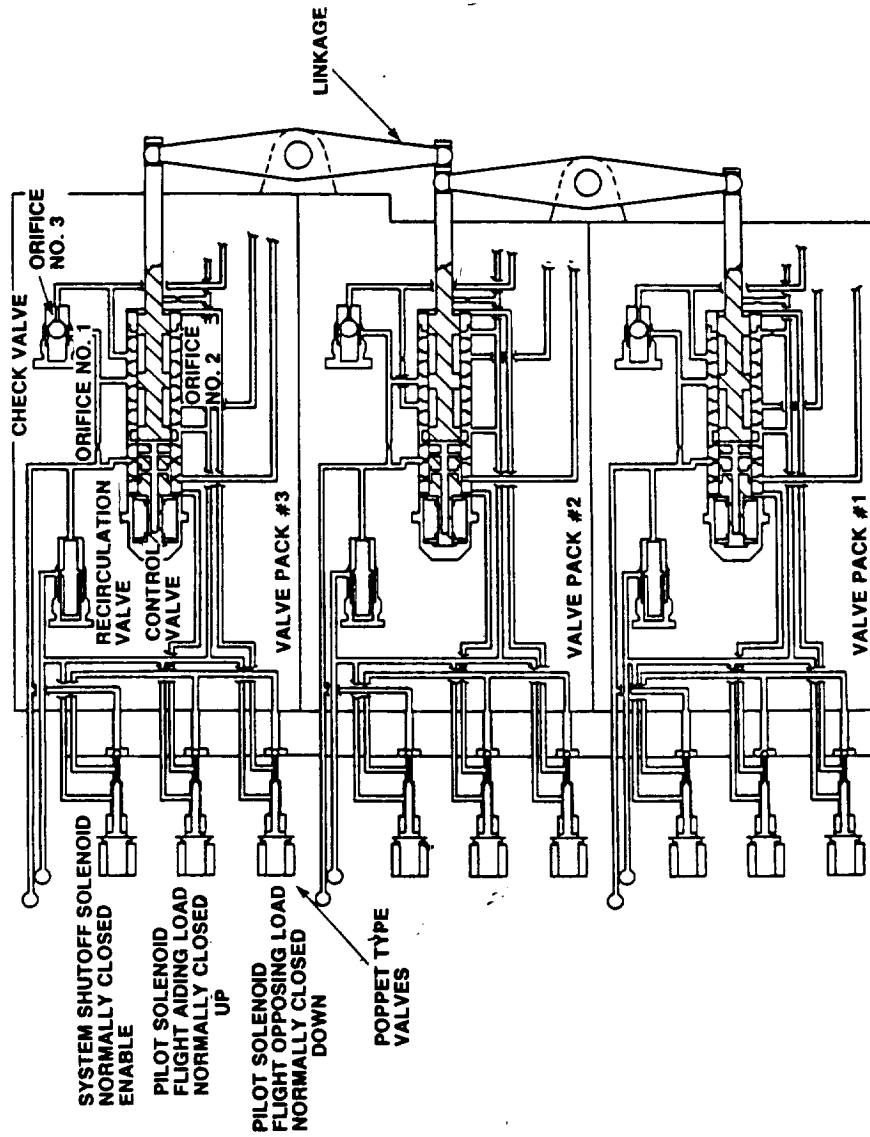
LINKAGE

ORIFICE NO. 3

CHECK VALVE

ORIFICE NO. 1

ORIFICE NO. 2

RECIRCULATION VALVE

CONTROL VALVE

VALVE PACK #3

VALVE PACK #2

VALVE PACK #1

SYSTEM SHUTOFF SOLENOID NORMALLY CLOSED ENABLE

PILOT SOLENOID FLIGHT AIDING LOAD NORMALLY CLOSED UP

PILOT SOLENOID FLIGHT OPPOSING LOAD NORMALLY CLOSED DOWN

POPPET TYPE VALVES